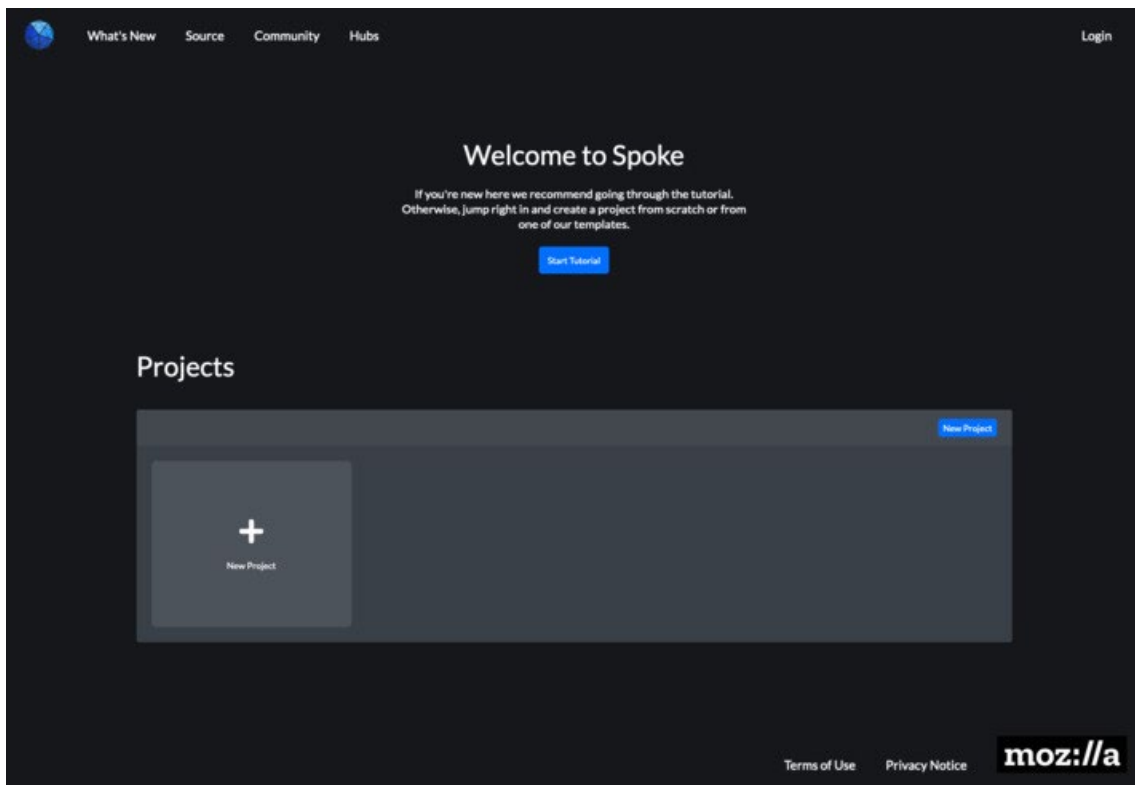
What's New Source Community Hubs Login

Welcome to Spoke

If you're new here we recommend going through the tutorial. Otherwise, jump right in and create a project from scratch or from one of our templates.

Start Tutorial

Projects

New Project

+

New Project

Terms of Use Privacy Notice moz://a